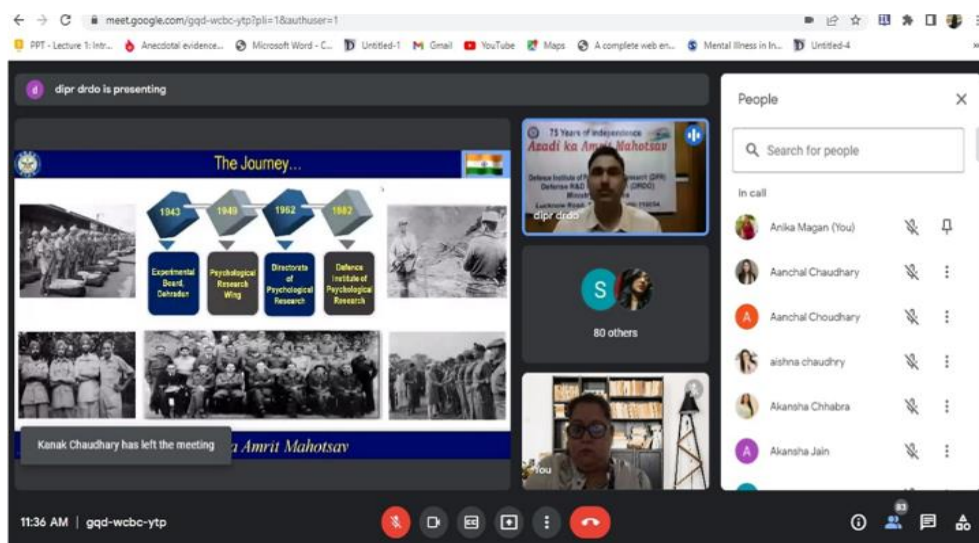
meet.google.com/gqd-wcbc-ytp?pli=1&authuser=1

PPT - Lecture 1: Intr... Anecdotal evidence... Microsoft Word - C... Untitled-1 Gmail YouTube Maps A complete web en... Mental Illness in In... Untitled-4

dipr drdo is presenting

The Journey...

1943 1949 1962 1982

Experimental Board, Dehradun

Psychological Research Wing

Directorate of Psychological Research

Defence Institute of Psychological Research

Kanak Chaudhary has left the meeting

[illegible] Amrit Mahotsav

75 Years of Independence
Azadi ka Amrit Mahotsav
Defence Institute of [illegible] (DIPR)
Defence R&D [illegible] (DRDO)

dipr drdo

S

80 others

You

People

Search for people

In call

Anika Magan (You)

Aanchal Chaudhary

Aanchal Choudhary

aishna chaudhry

Akansha Chhabra

Akansha Jain

11:36 AM | gqd-wcbc-ytp

83